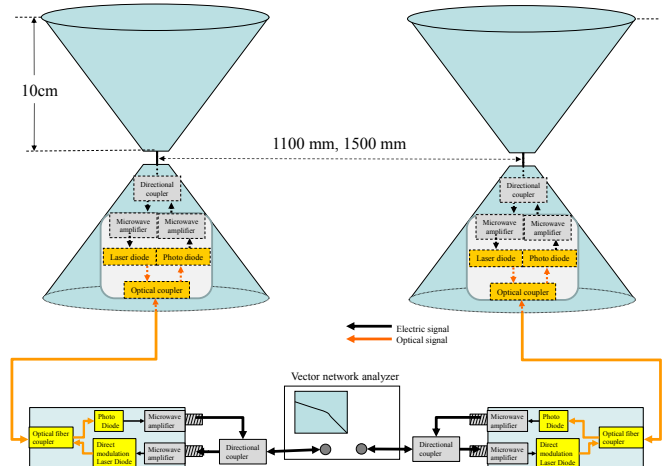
10cm

1100 mm, 1500 mm

Directional coupler

Microwave amplifier

Microwave amplifier

Laser diode

Photo diode

Optical coupler

Directional coupler

Microwave amplifier

Microwave amplifier

Laser diode

Photo diode

Optical coupler

Electric signal

Optical signal

Vector network analyzer

Optical fiber coupler

Photo Diode

Microwave amplifier

Direct modulation Laser Diode

Microwave amplifier

Directional coupler

Directional coupler

Microwave amplifier

Photo Diode

Microwave amplifier

Direct modulation Laser Diode

Optical fiber coupler